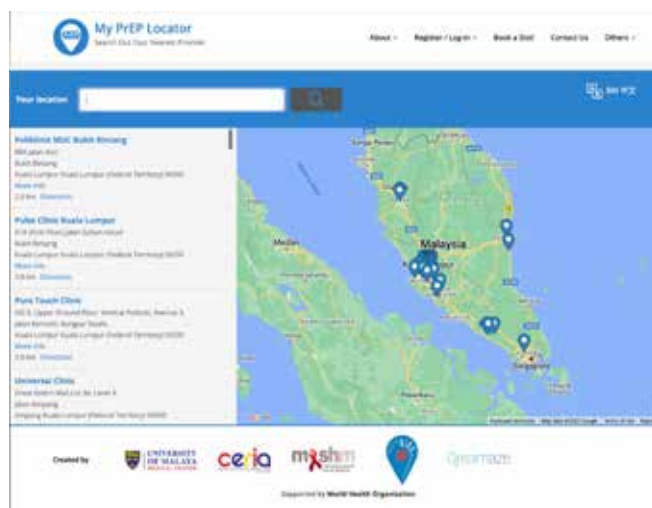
My PrEP Locator
Search Out Your Nearest Provider

About · Register / Log in · Book a Slot Contact Us Others ·

Your location

Poliklinik MUC Bukit Bintang
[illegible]
Bukit Bintang
Kuala Lumpur Kuala Lumpur (Federal Territory) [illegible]
More info
2.0 km Directions

Pulse Clinic Kuala Lumpur
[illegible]
Bukit Bintang
Kuala Lumpur Kuala Lumpur (Federal Territory) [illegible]
More info
3.8 km Directions

Pure Touch Clinic
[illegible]
Kuala Lumpur Kuala Lumpur (Federal Territory) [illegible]
More info
3.9 km Directions

Universal Clinic
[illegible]
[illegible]
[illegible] Kuala Lumpur (Federal Territory) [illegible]

Medan
Malaysia
Singapore

Created by
UNIVERSITY OF MALAYA
ceria
mash
Qreamaze

Supported by World Health Organization